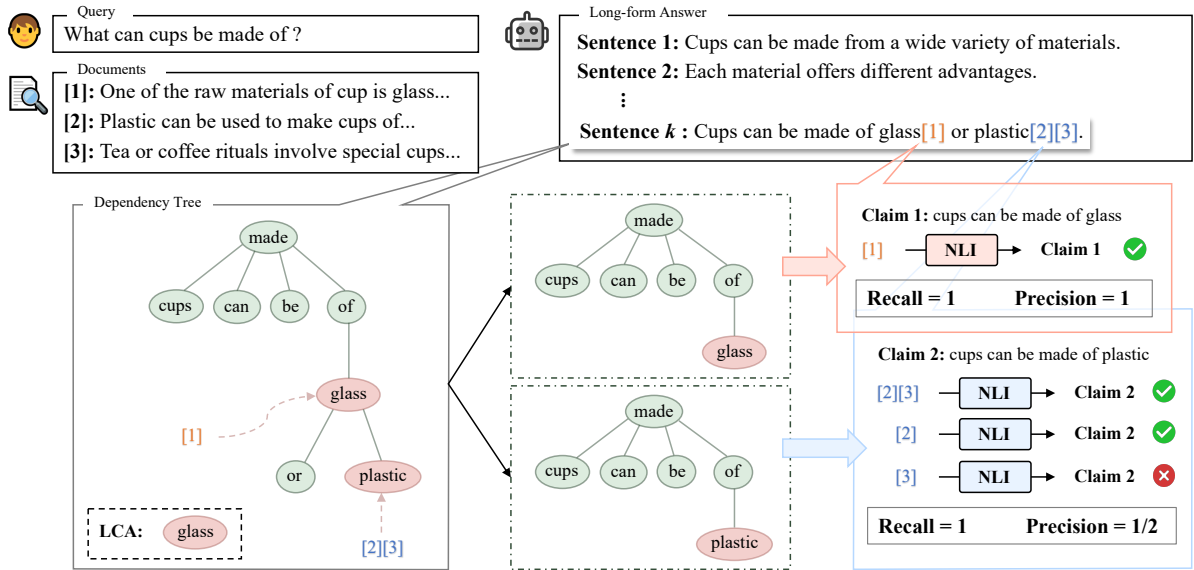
Query
What can cups be made of ?

Documents
[1]: One of the raw materials of cup is glass...
[2]: Plastic can be used to make cups of...
[3]: Tea or coffee rituals involve special cups...

Long-form Answer
Sentence 1: Cups can be made from a wide variety of materials.
Sentence 2: Each material offers different advantages.
⋮
Sentence $k$ : Cups can be made of glass[1] or plastic[2][3].

Dependency Tree
made
cups can be of
glass
[1]
or plastic
[2][3]
LCA: glass

made
cups can be of
glass

made
cups can be of
plastic

Claim 1: cups can be made of glass
[1] NLI Claim 1
Recall = 1 Precision = 1

Claim 2: cups can be made of plastic
[2][3] NLI Claim 2
[2] NLI Claim 2
[3] NLI Claim 2
Recall = 1 Precision = 1/2